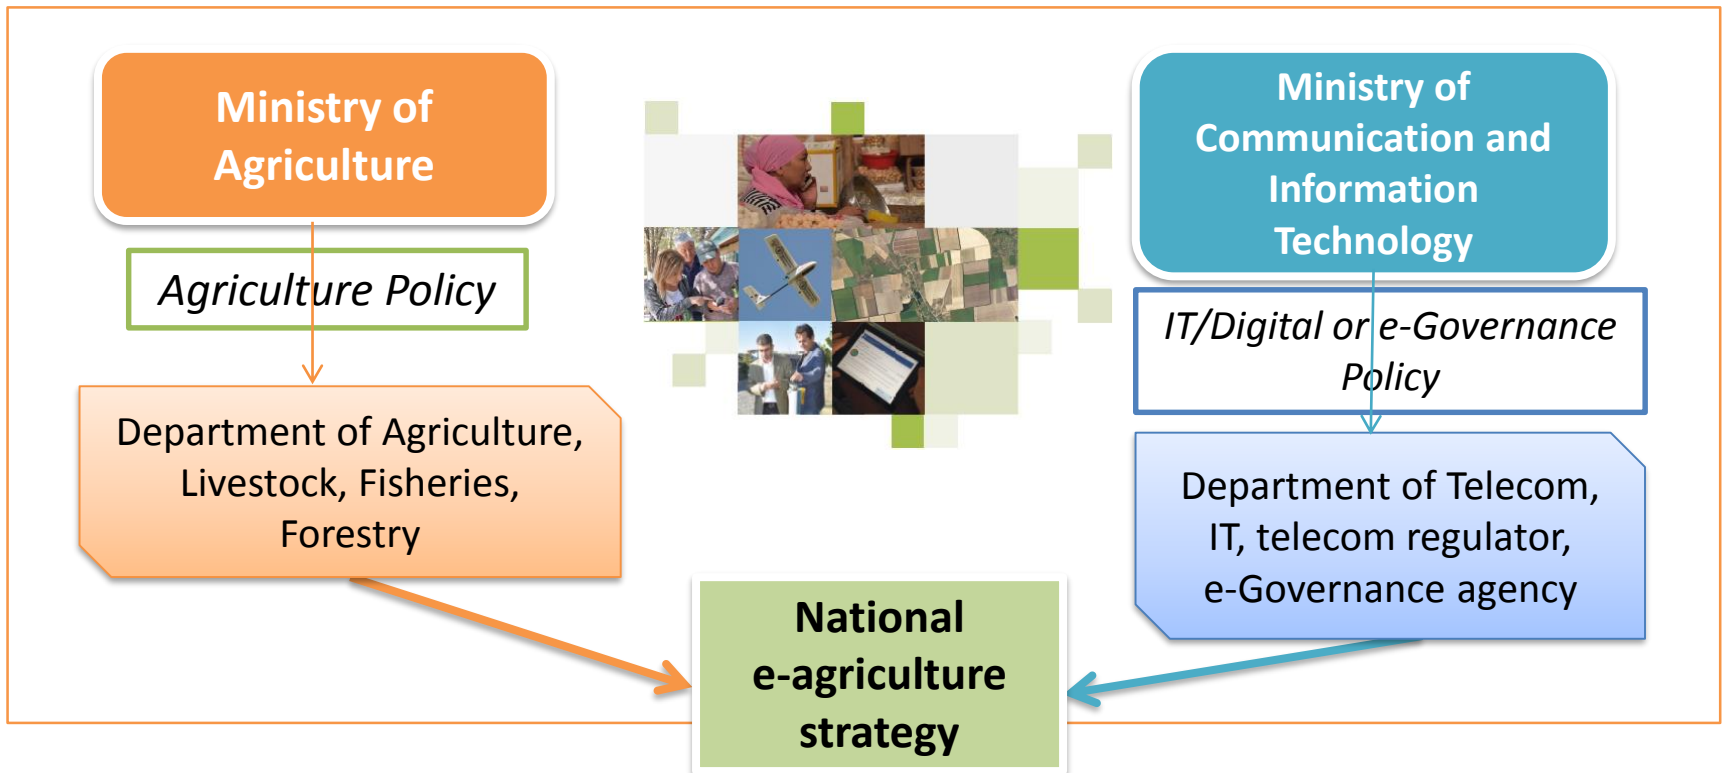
Ministry of Agriculture

Agriculture Policy

Department of Agriculture, Livestock, Fisheries, Forestry

Ministry of Communication and Information Technology

IT/Digital or e-Governance Policy

Department of Telecom, IT, telecom regulator, e-Governance agency

National e-agriculture strategy